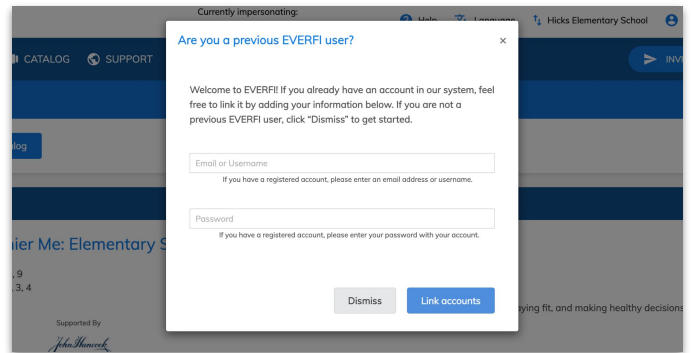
Currently impersonating:

Help Language Hicks Elementary School

CATALOG SUPPORT INVI

log

ier Me: Elementary S

, 9
, 3, 4

Supported By
John Hancock

aying fit, and making healthy decisions

Are you a previous EVERFI user?

×

Welcome to EVERFI! If you already have an account in our system, feel free to link it by adding your information below. If you are not a previous EVERFI user, click "Dismiss" to get started.

Email or Username

If you have a registered account, please enter an email address or username.

Password

If you have a registered account, please enter your password with your account.

Dismiss Link accounts